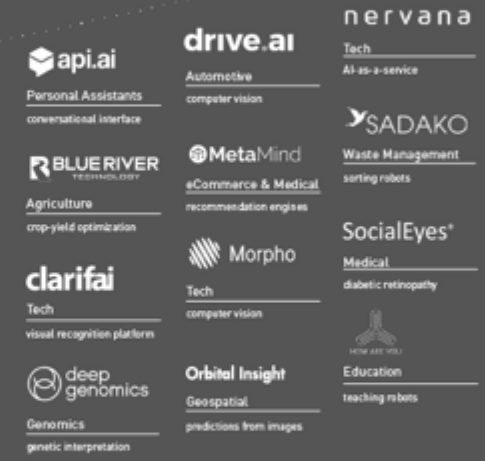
api.ai
Personal Assistants
conversational interface

BLUE RIVER TECHNOLOGY
Agriculture
crop-yield optimization

clarifai
Tech
visual recognition platform

deep genomics
Genomics
genetic interpretation

drive.ai
Automotive
computer vision

MetaMind
eCommerce & Medical
recommendation engines

Morpho
Tech
computer vision

Orbital Insight
Geospatial
predictions from images

nervana
Tech
AI-as-a-service

SADAKO
Waste Management
sorting robots

SocialEyes®
Medical
diabetic retinopathy

HOW ARE YOU
Education
teaching robots